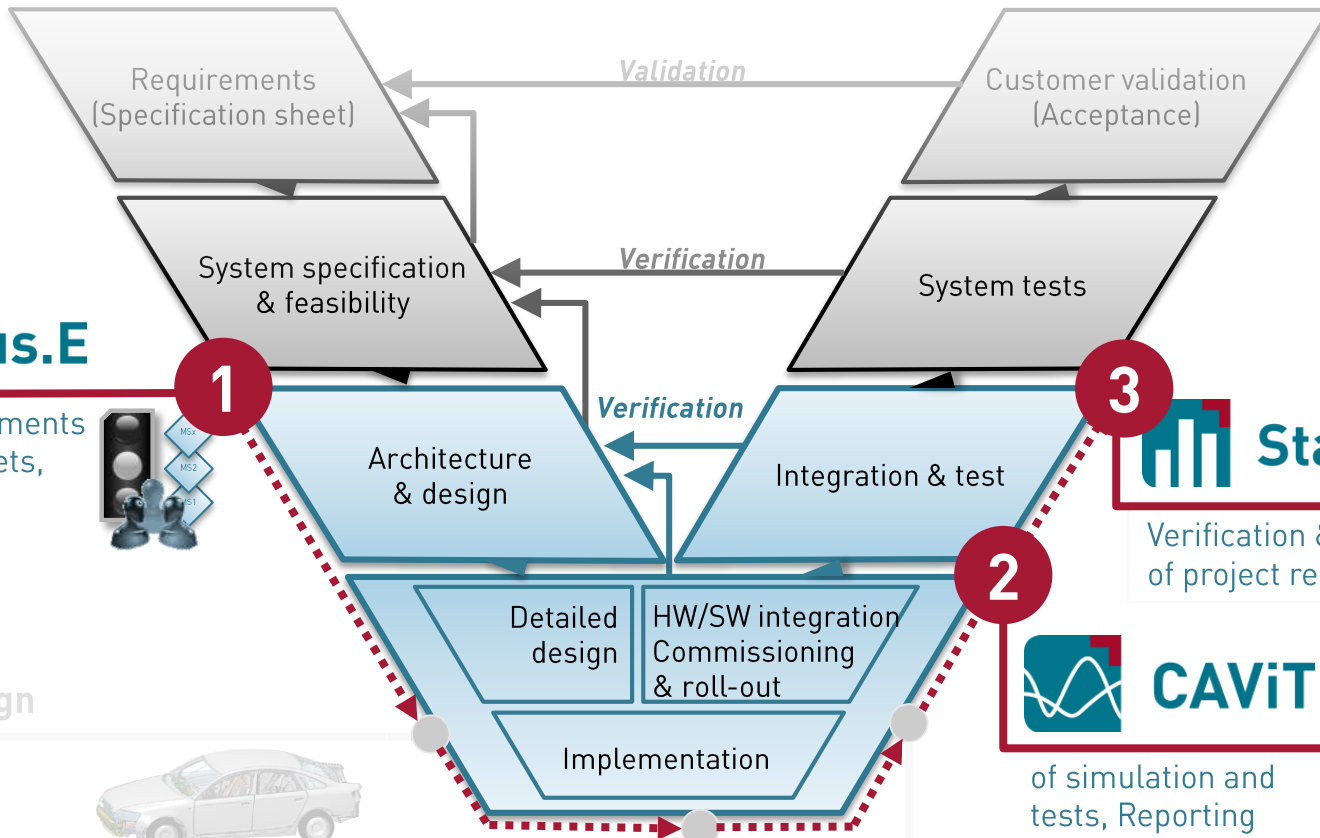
Requirements
(Specification sheet)

Validation

Customer validation
(Acceptance)

System specification
& feasibility

Verification

System tests

us.E

1

ments
ets,

MSx
MS2
MS1

Architecture
& design

Verification

Integration & test

3

Sta

Verification &
of project re

2

Detailed
design

HW/SW integration
Commissioning
& roll-out

CAViT

gn

Implementation

of simulation and
tests, Reporting